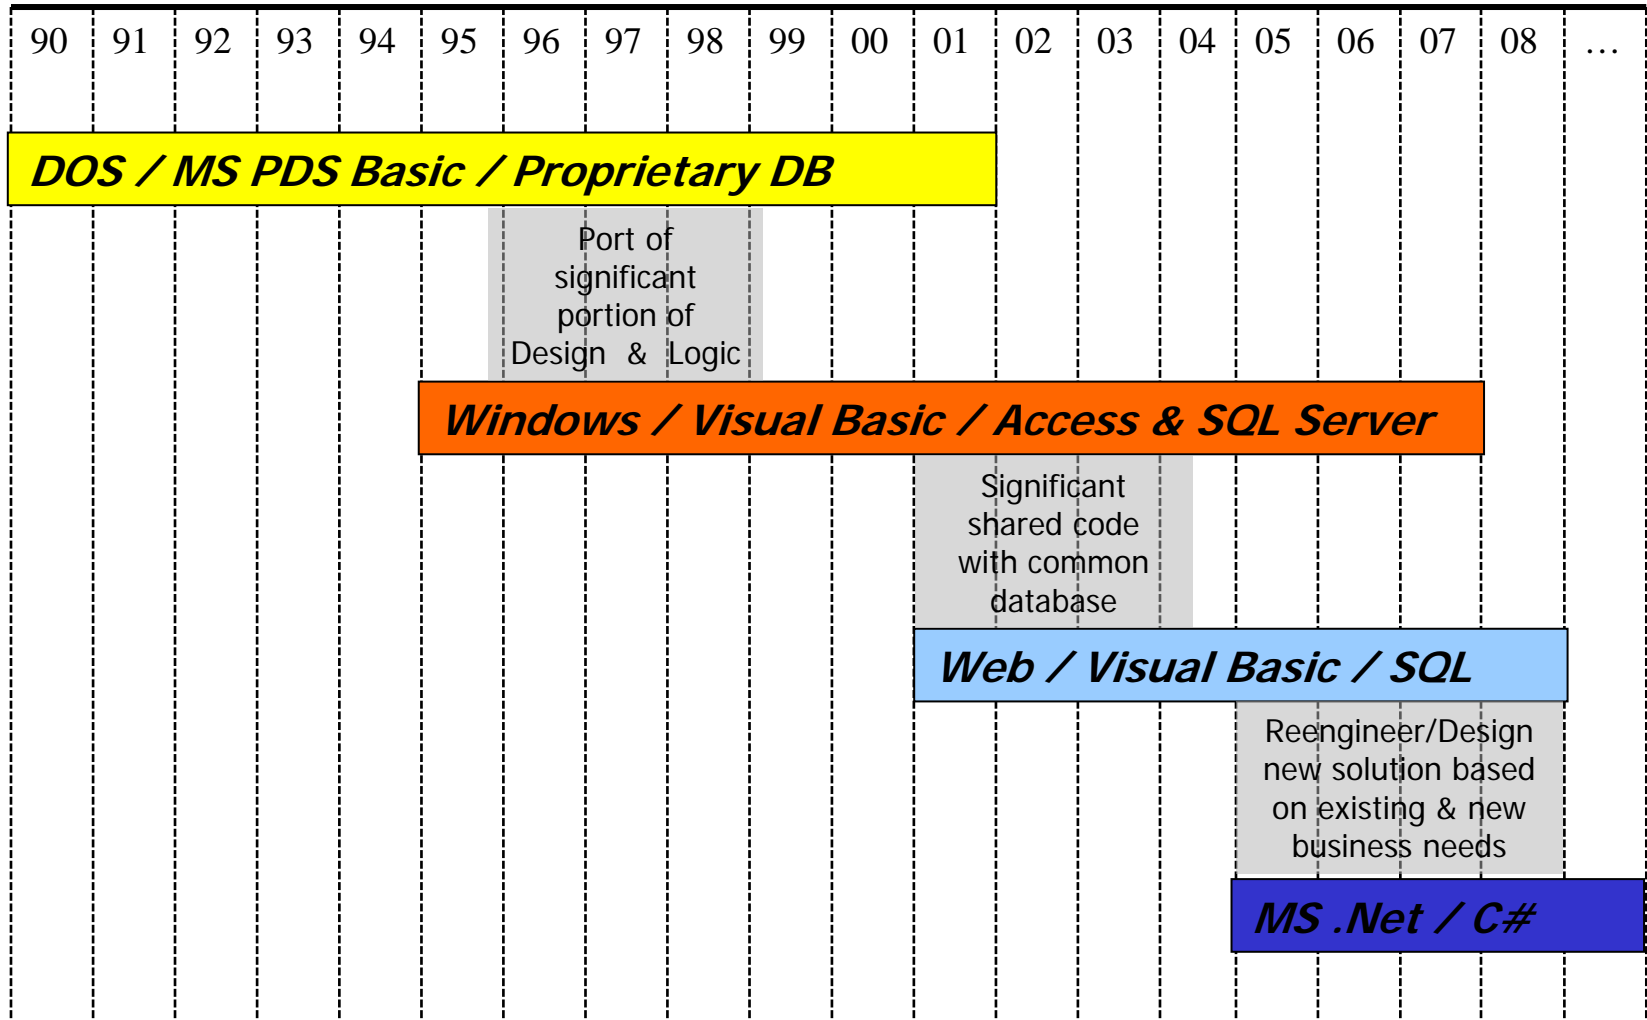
90 91 92 93 94 95 96 97 98 99 00 01 02 03 04 05 06 07 08 …

DOS / MS PDS Basic / Proprietary DB

Port of significant portion of Design & Logic

Windows / Visual Basic / Access & SQL Server

Significant shared code with common database

Web / Visual Basic / SQL

Reengineer/Design new solution based on existing & new business needs

MS .Net / C#